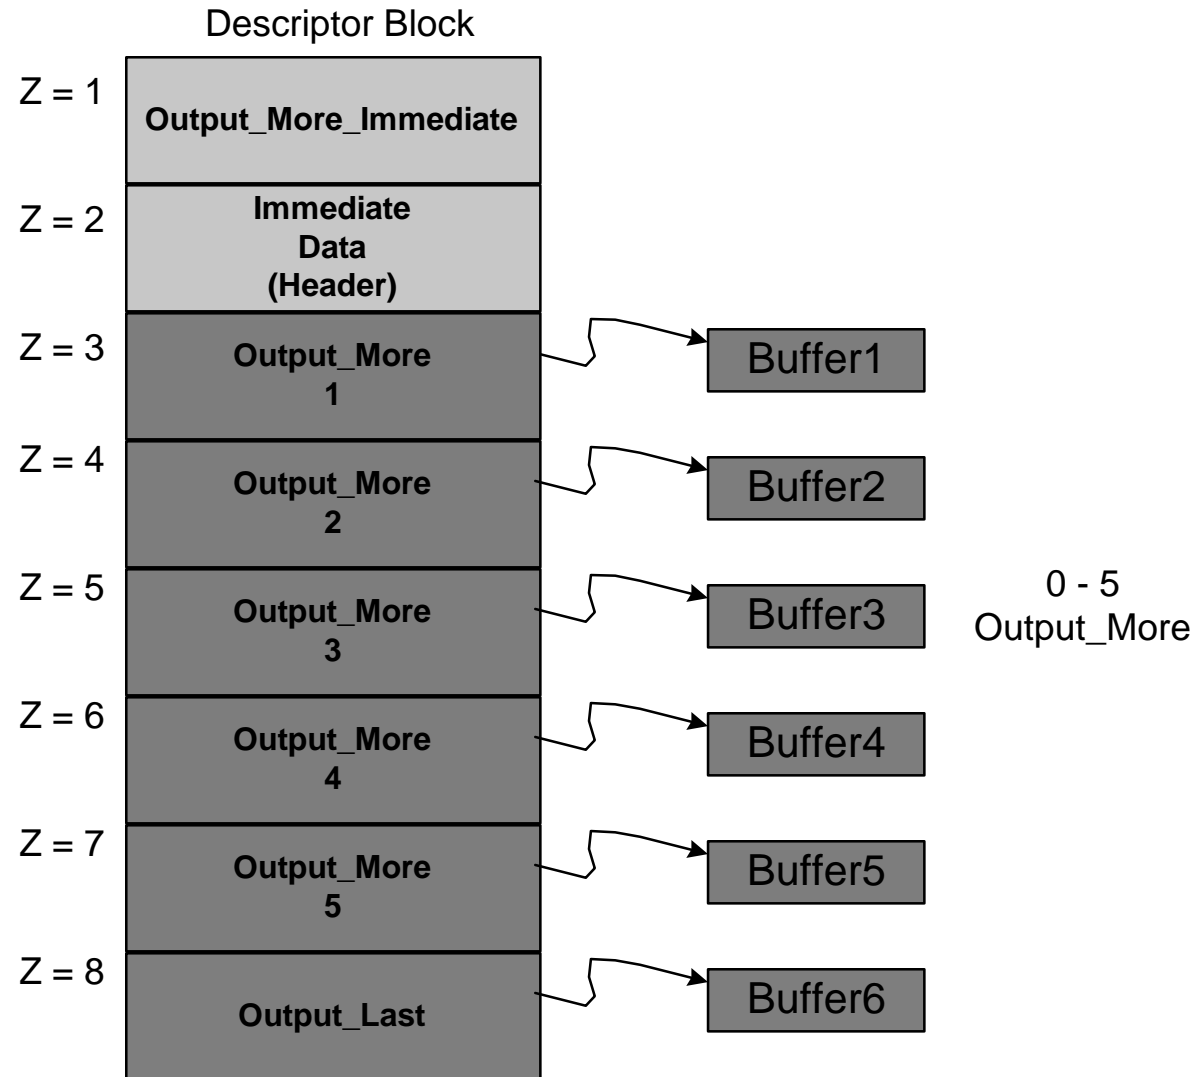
Descriptor Block

Z = 1
Output_More_Immediate

Z = 2
Immediate Data (Header)

Z = 3
Output_More 1
Buffer1

Z = 4
Output_More 2
Buffer2

Z = 5
Output_More 3
Buffer3

0 - 5 Output_More

Z = 6
Output_More 4
Buffer4

Z = 7
Output_More 5
Buffer5

Z = 8
Output_Last
Buffer6